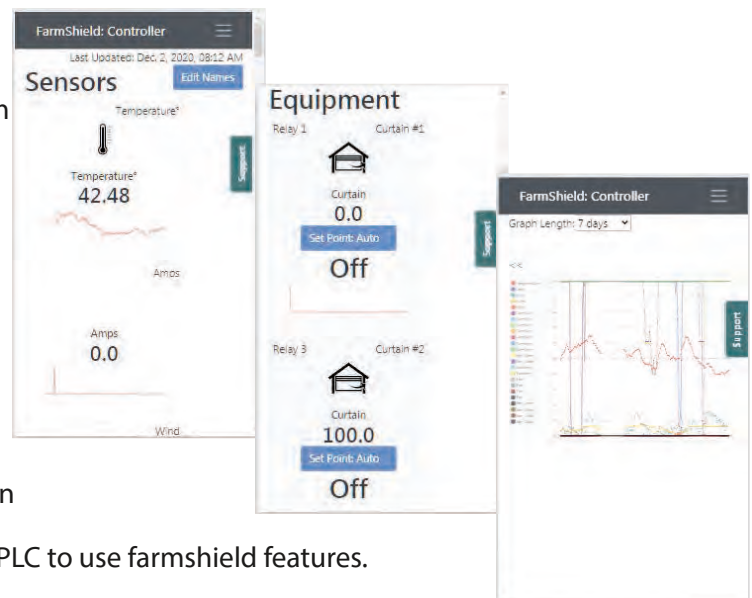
FarmShield: Controller

Last Updated: Dec. 2, 2020, 08:12 AM

Sensors

Edit Names

Temperature°

Temperature°
42.48

Amps

Amps
0.0

Wind

Support

n

n

PLC to use farmshield features.

Equipment

Relay 1

Curtain #1

Curtain
0.0

Set Point: Auto

Off

Relay 3

Curtain #2

Curtain
100.0

Set Point: Auto

Off

Support

FarmShield: Controller

Graph Length: 7 days

<<

Support